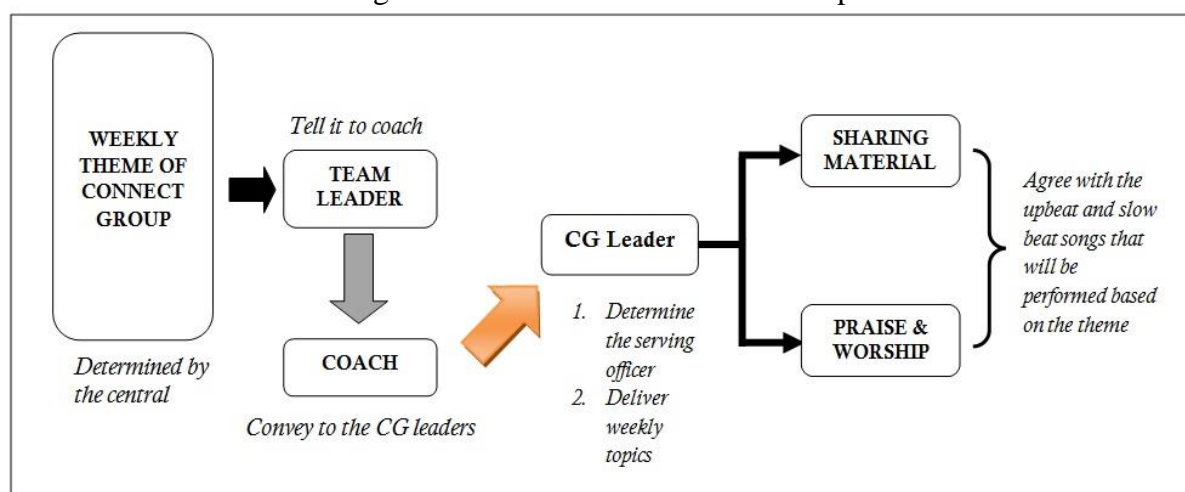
WEEKLY THEME OF CONNECT GROUP

Determined by the central

Tell it to coach

TEAM LEADER

COACH

Convey to the CG leaders

CG Leader

1. Determine the serving officer
2. Deliver weekly topics

SHARING MATERIAL

PRAISE & WORSHIP

Agree with the upbeat and slow beat songs that will be performed based on the theme